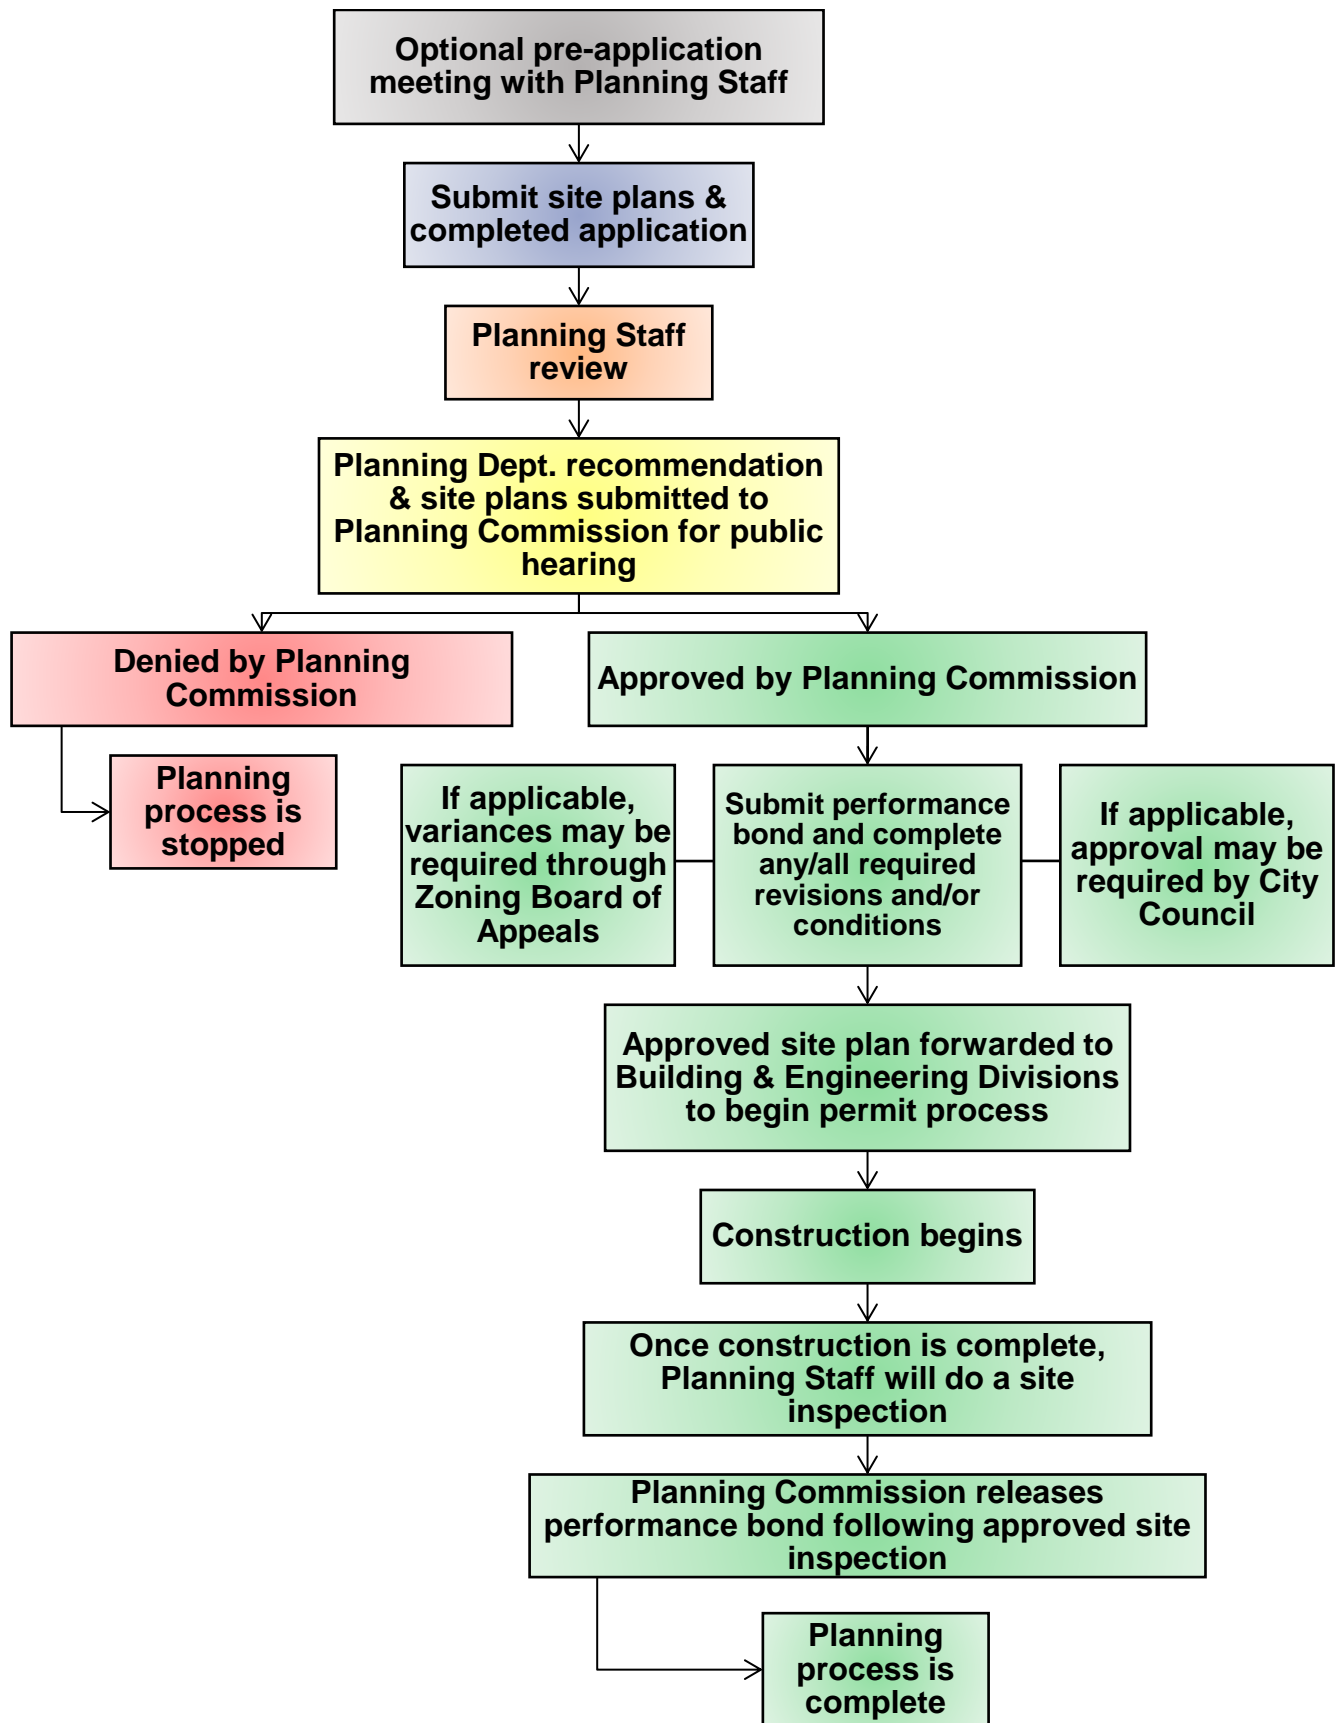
Optional pre-application meeting with Planning Staff

Submit site plans & completed application

Planning Staff review

Planning Dept. recommendation & site plans submitted to Planning Commission for public hearing

Denied by Planning Commission

Planning process is stopped

Approved by Planning Commission

If applicable, variances may be required through Zoning Board of Appeals

Submit performance bond and complete any/all required revisions and/or conditions

If applicable, approval may be required by City Council

Approved site plan forwarded to Building & Engineering Divisions to begin permit process

Construction begins

Once construction is complete, Planning Staff will do a site inspection

Planning Commission releases performance bond following approved site inspection

Planning process is complete